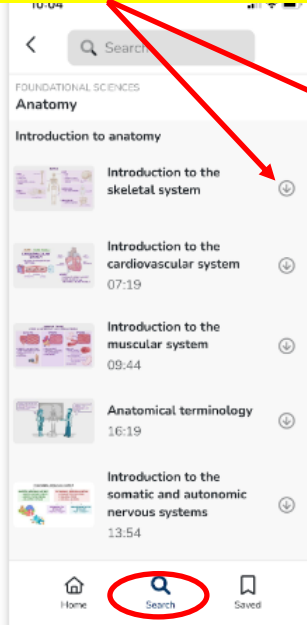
10:04

Search

FOUNDATIONAL SCIENCES
Anatomy

Introduction to anatomy

Introduction to the skeletal system

Introduction to the cardiovascular system
07:19

Introduction to the muscular system
09:44

Anatomical terminology
16:19

Introduction to the somatic and autonomic nervous systems
13:54

Home
Search
Saved